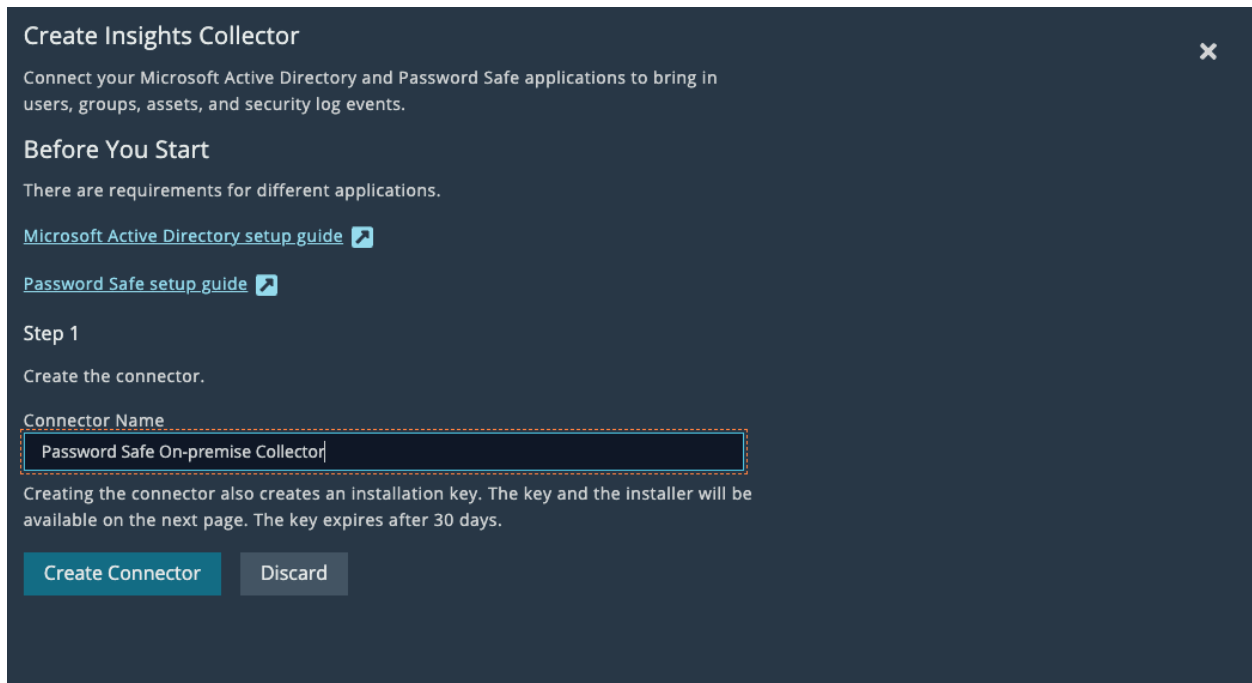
Create Insights Collector

Connect your Microsoft Active Directory and Password Safe applications to bring in users, groups, assets, and security log events.

Before You Start

There are requirements for different applications.

Microsoft Active Directory setup guide

Password Safe setup guide

Step 1

Create the connector.

Connector Name

Password Safe On-premise Collector

Creating the connector also creates an installation key. The key and the installer will be available on the next page. The key expires after 30 days.

Create Connector

Discard